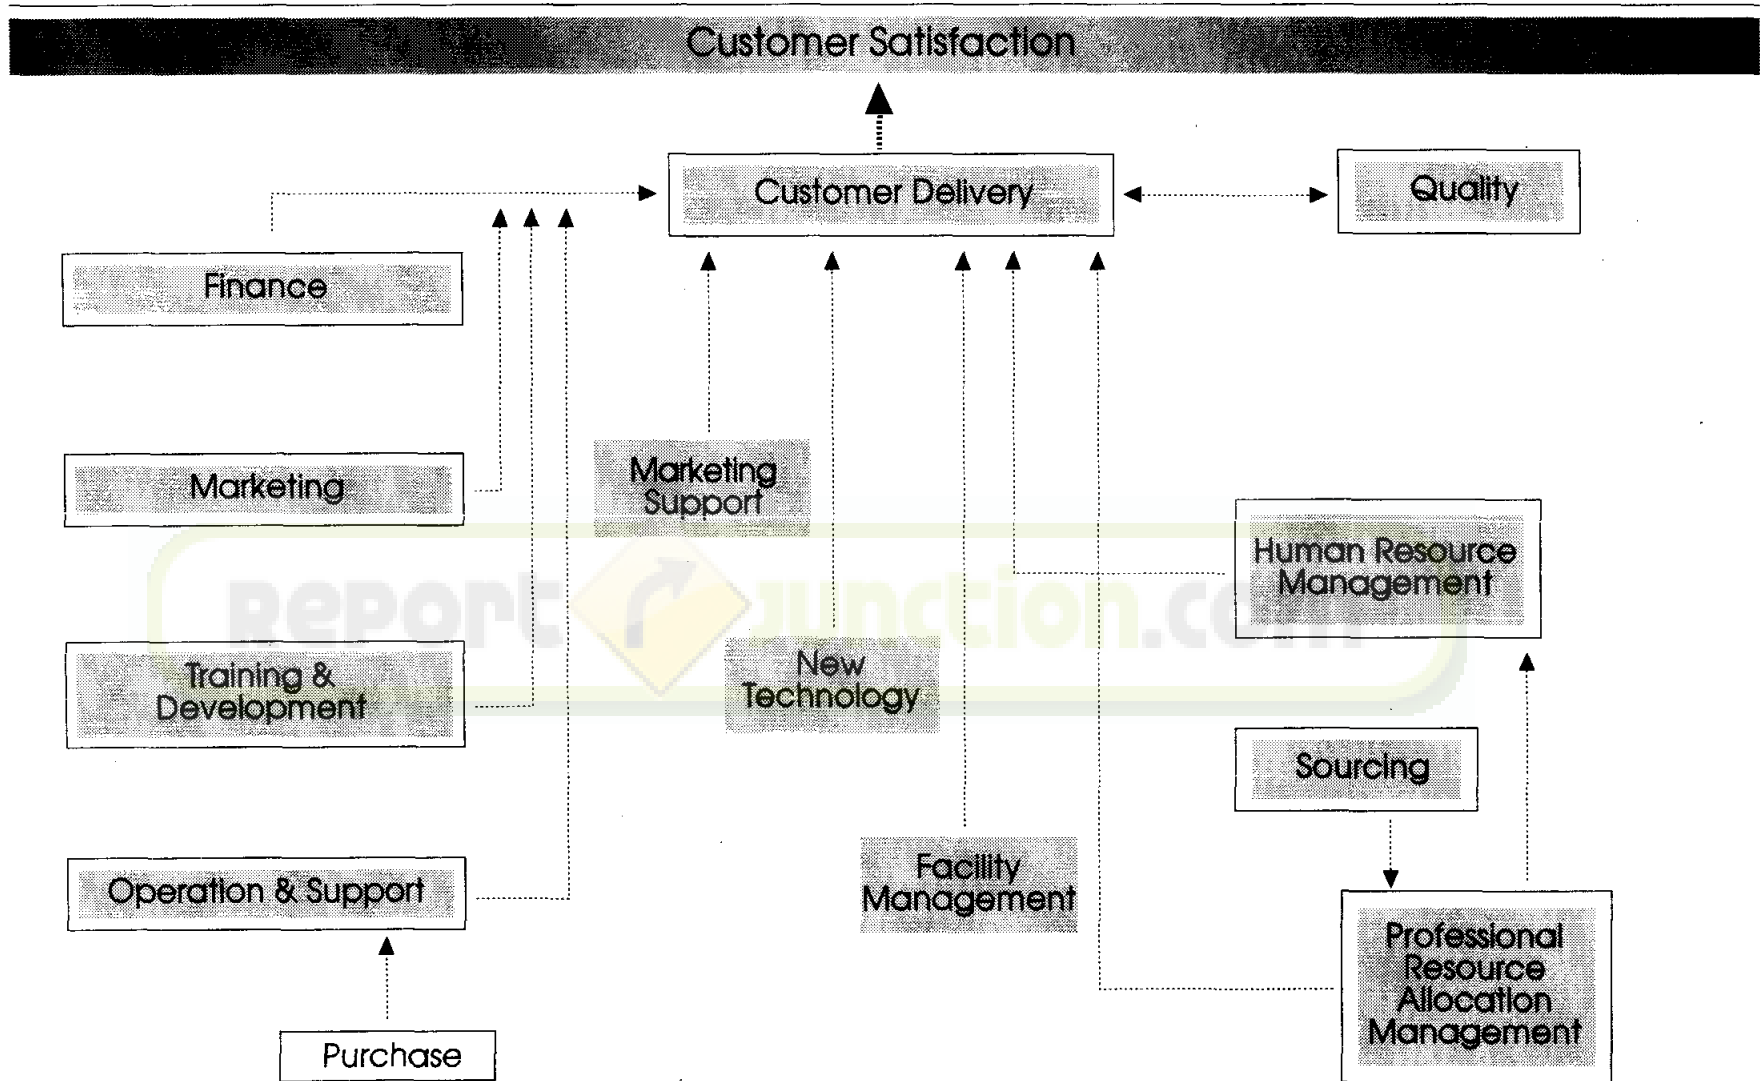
Customer Satisfaction

Customer Delivery

Quality

Finance

Marketing

Marketing Support

Human Resource Management

Training & Development

New Technology

Sourcing

Operation & Support

Facility Management

Professional Resource Allocation Management

Purchase

ReportJunction.com